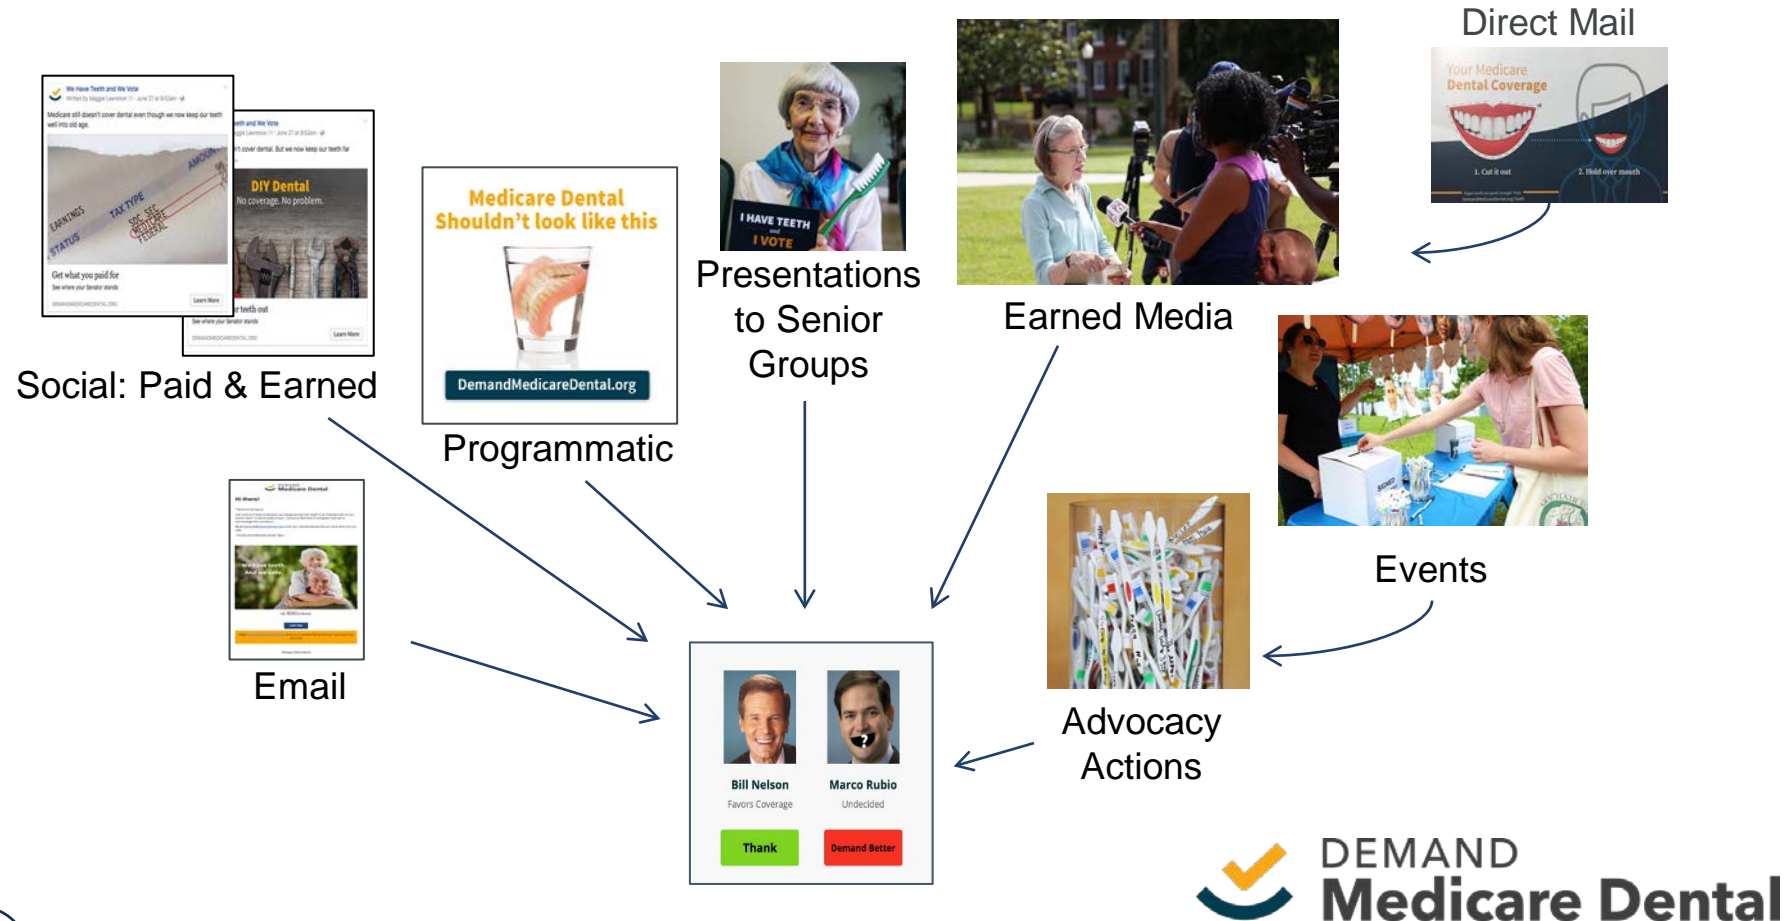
Direct Mail

Your Medicare Dental Coverage

1. Cut it out

2. Hold over mouth

We Have Teeth and We Vote

Medicare still doesn't cover dental even though we now keep our teeth well into old age.

EARNINGS STATUS TAX TYPE SOC SEC MEDICARE FEDERAL AMOUNT

Get what you paid for

DIY Dental

No coverage. No problem.

teeth out

Social: Paid & Earned

Medicare Dental Shouldn't look like this

DemandMedicareDental.org

Programmatic

I HAVE TEETH and I VOTE

Presentations to Senior Groups

Earned Media

Events

Email

Advocacy Actions

Bill Nelson

Favors Coverage

Thank

Marco Rubio

Undecided

Demand Better

DEMAND Medicare Dental